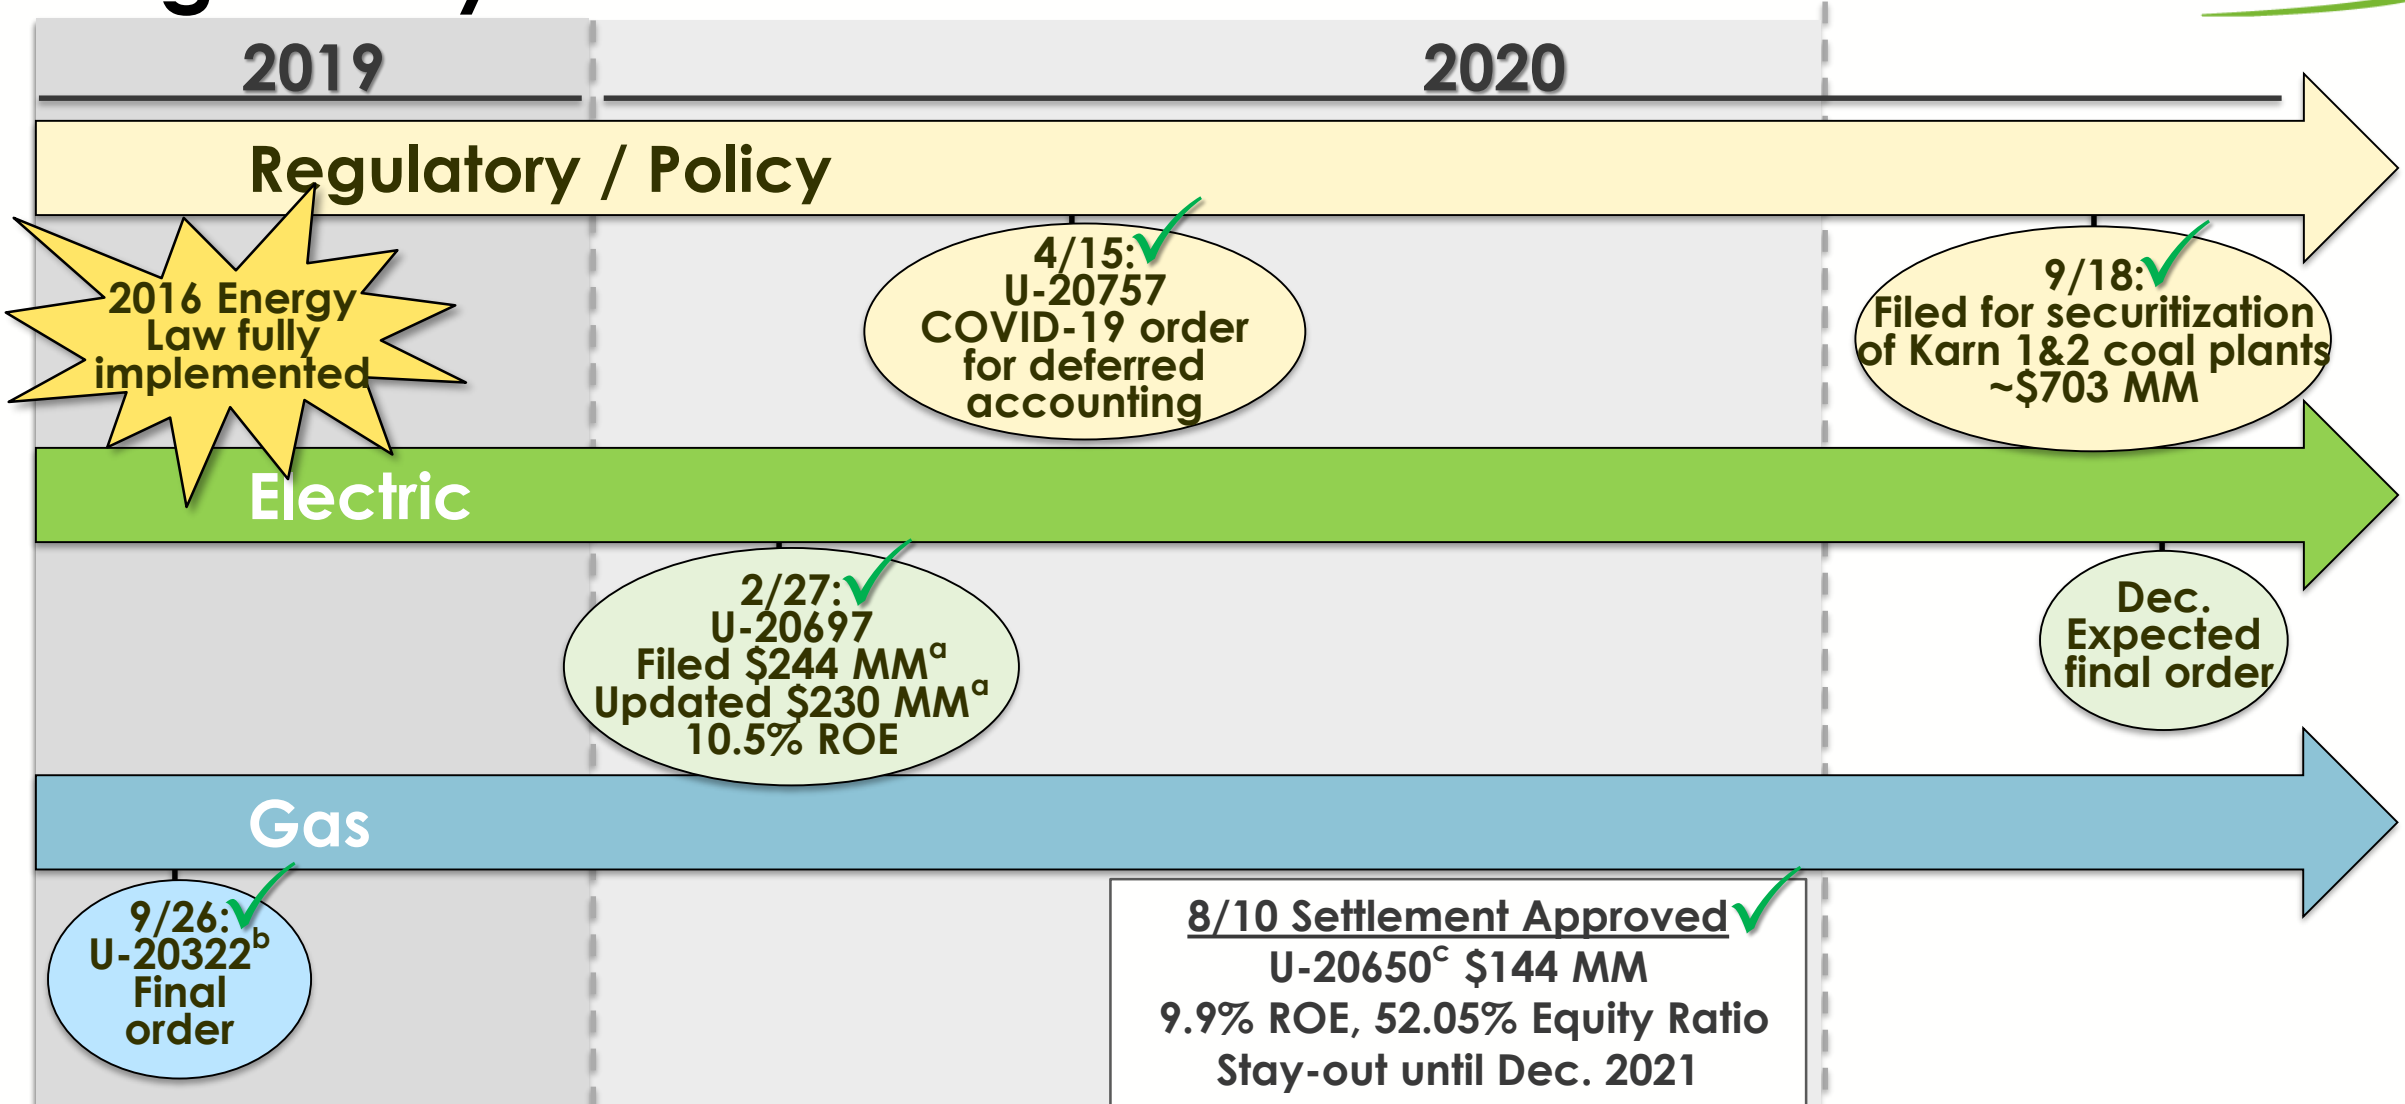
2019

2020

Regulatory / Policy

2016 Energy Law fully implemented

4/15:
U-20757
COVID-19 order for deferred accounting

9/18:
Filed for securitization of Karn 1&2 coal plants ~$703 MM

Electric

2/27:
U-20697
Filed \$244 MM$^a$
Updated \$230 MM$^a$
10.5% ROE

Dec.
Expected final order

Gas

9/26:
U-20322$^b$
Final order

8/10 Settlement Approved
U-20650$^c$ \$144 MM
9.9% ROE, 52.05% Equity Ratio
Stay-out until Dec. 2021